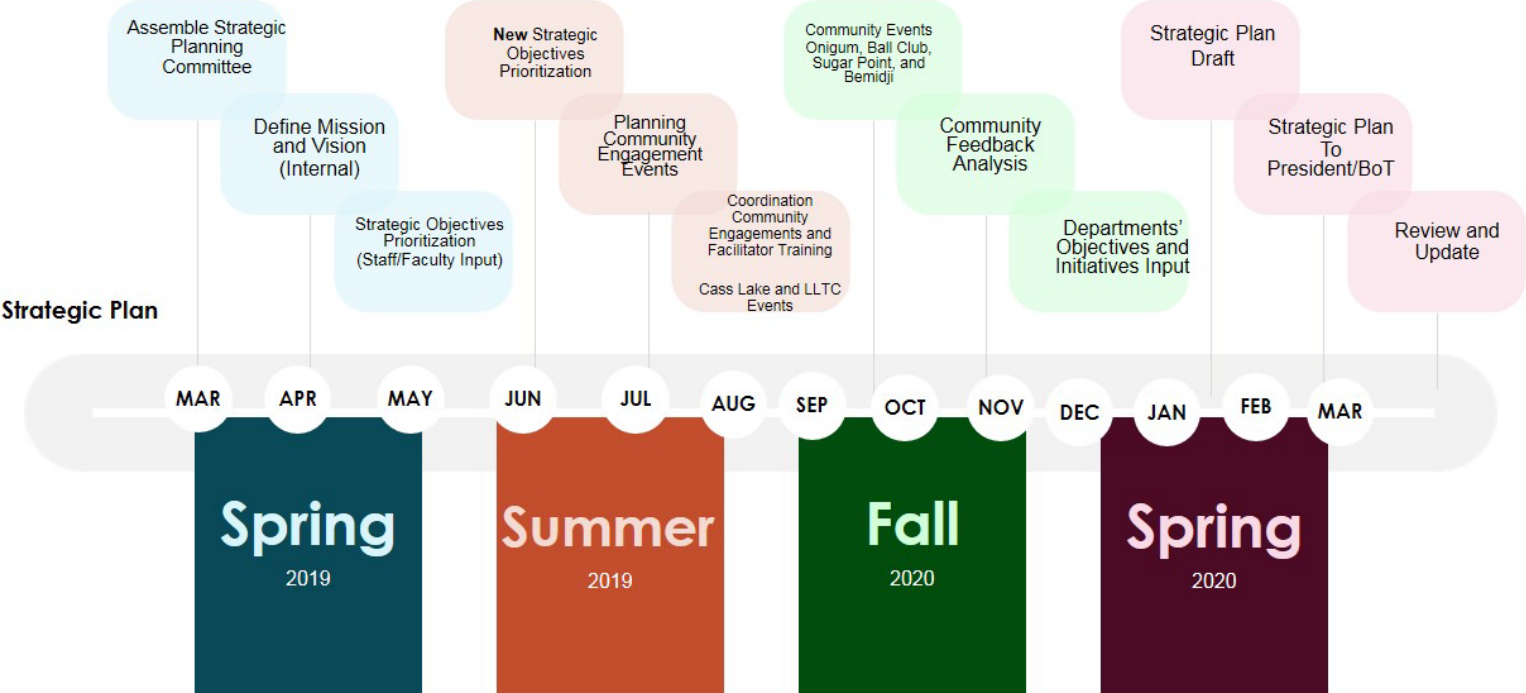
Assemble Strategic Planning Committee

Define Mission and Vision (Internal)

Strategic Objectives Prioritization (Staff/Faculty Input)

New Strategic Objectives Prioritization

Planning Community Engagement Events

Coordination Community Engagements and Facilitator Training

Cass Lake and LLTC Events

Community Events Onigum, Ball Club, Sugar Point, and Bemidji

Community Feedback Analysis

Departments' Objectives and Initiatives Input

Strategic Plan Draft

Strategic Plan To President/BoT

Review and Update

Strategic Plan

MAR APR MAY JUN JUL AUG SEP OCT NOV DEC JAN FEB MAR

Spring
2019

Summer
2019

Fall
2020

Spring
2020